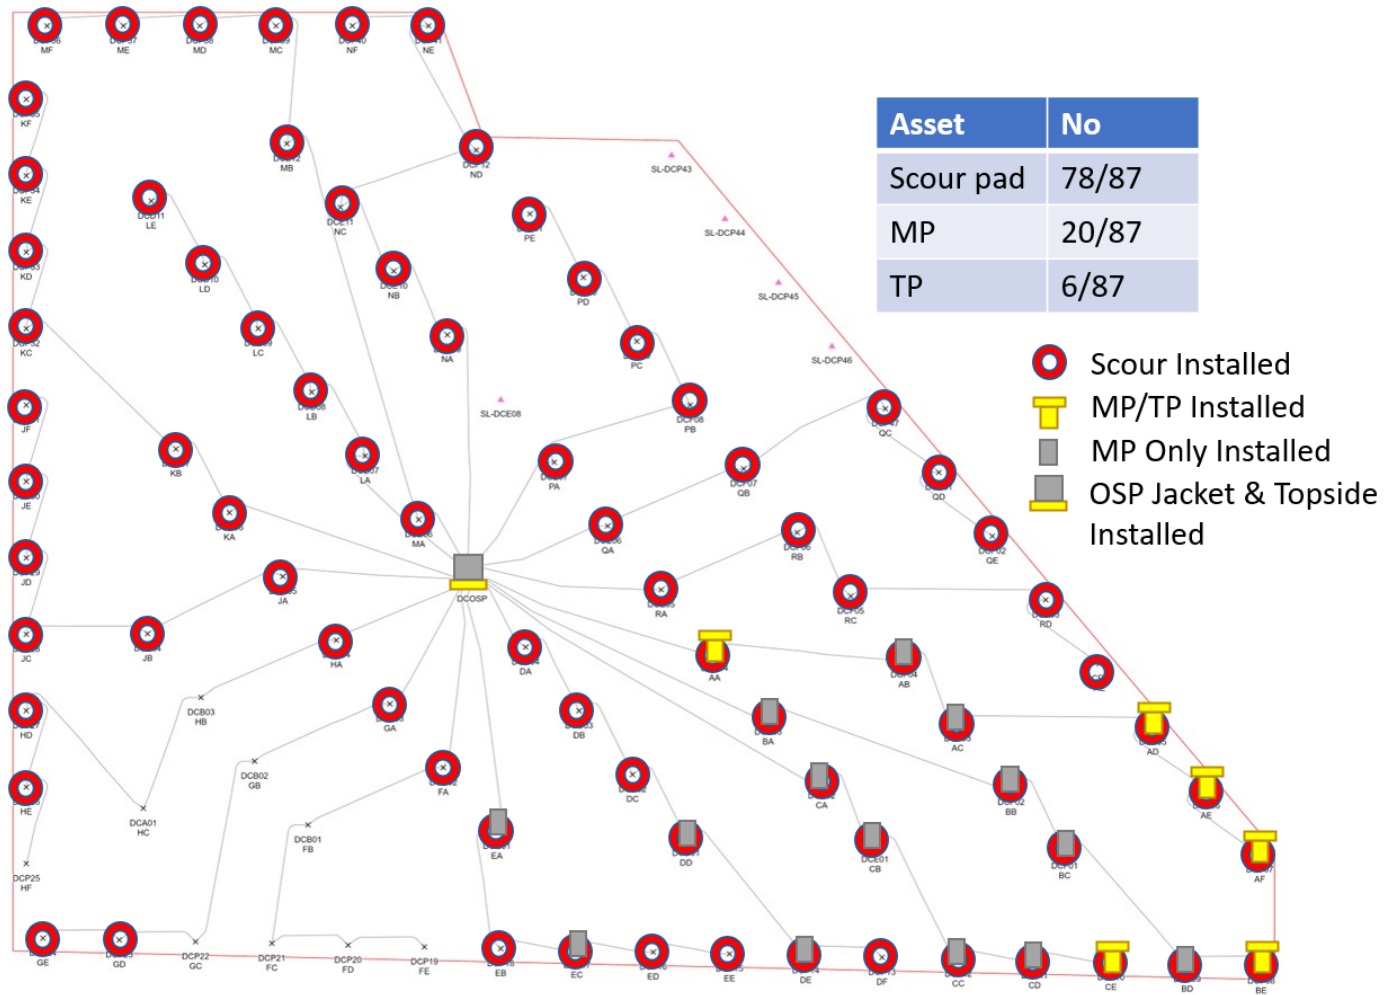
| Asset | No |
|---|---|
| Scour pad | 78/87 |
| MP | 20/87 |
| TP | 6/87 |

Scour Installed
MP/TP Installed
MP Only Installed
OSP Jacket & Topside Installed

MF ME MD MC NF NE
KF
MB
ND
SL-DCP43
KE
LE
NC
PE
SL-DCP44
KD
LD
NB
PD
SL-DCP45
KC
LC
NA
PC
SL-DCP46
JF
LB
SL-DCE08
PB
QC
KB
LA
PA
QB
QD
JE
KA
MA
QA
RB
QE
JD
JA
DCOSP
RA
RC
RD
JC
JB
HA
DA
AA
AB
DCB03
HB
HD
GA
DB
BA
AC
AD
DCB02
GB
DC
CA
HE
DCA01
HC
FA
BB
AE
DCB01
FB
EA
DD
CB
BC
AF
DCP25
HF
GE
GD
DCP22
GC
DCP21
FC
DCP20
FD
DCP19
FE
EB
EC
ED
EE
DE
DF
CC
CD
CE
BD
BE